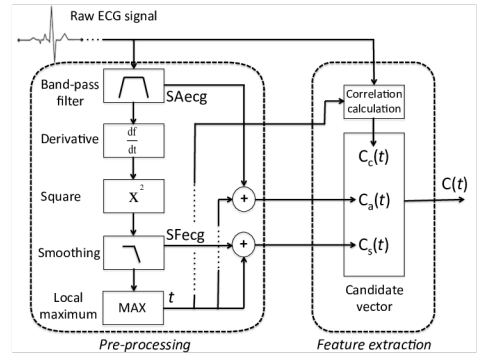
Raw ECG signal

Band-pass filter

SAecg

Derivative

$\frac{df}{dt}$

Square

$x^2$

Smoothing

SFecg

Local maximum

MAX

$t$

+

+

Pre-processing

Correlation calculation

$C_c(t)$

$C_a(t)$

$C_s(t)$

Candidate vector

$C(t)$

Feature extraction